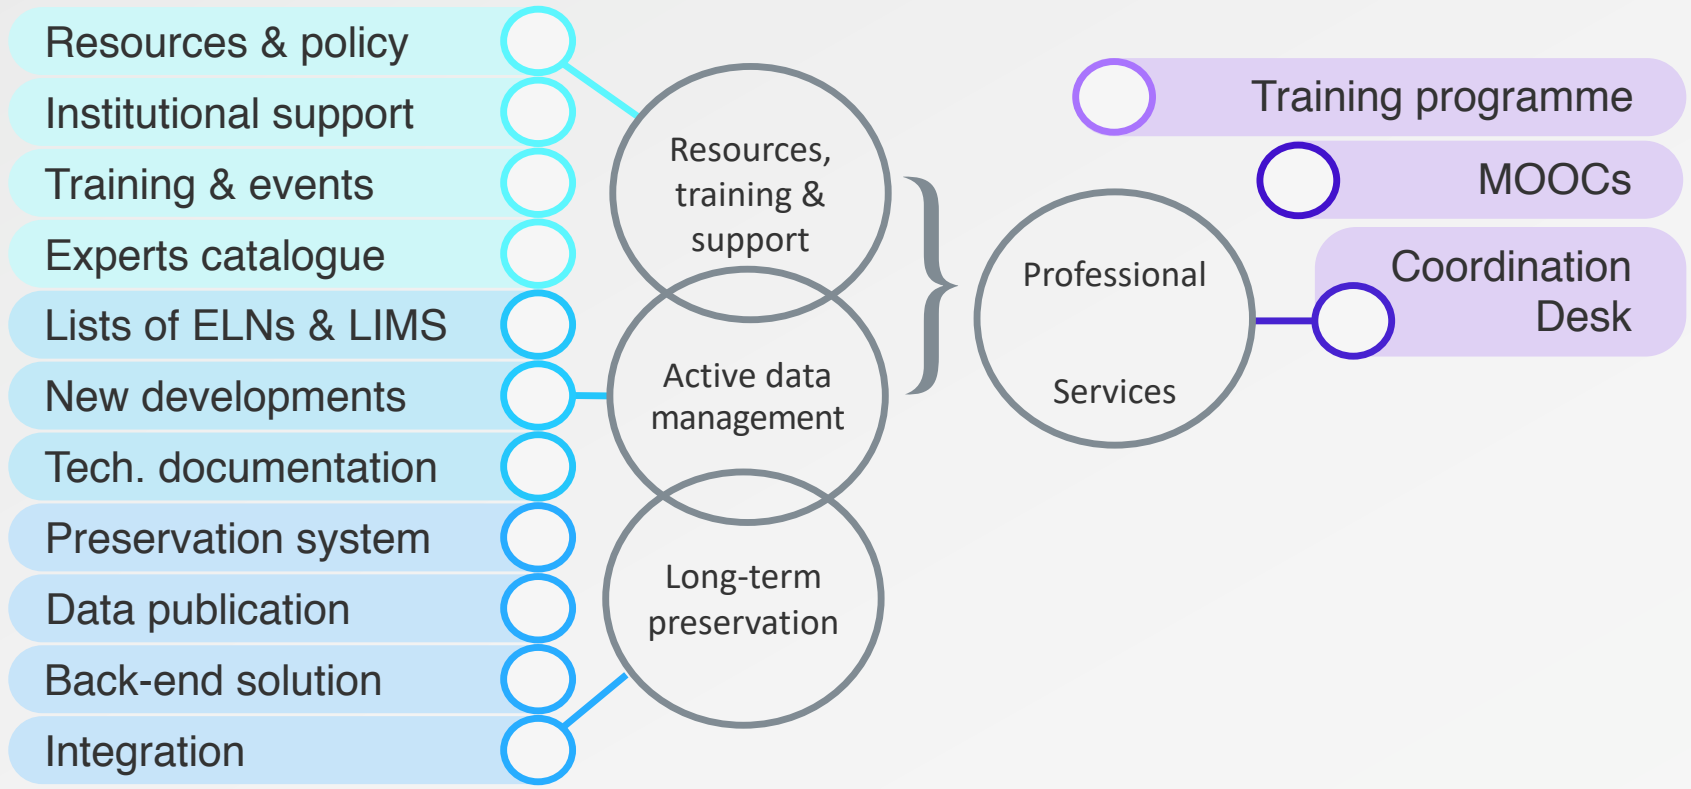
Resources & policy
Institutional support
Training & events
Experts catalogue
Lists of ELNs & LIMS
New developments
Tech. documentation
Preservation system
Data publication
Back-end solution
Integration

Resources, training & support

Active data management

Long-term preservation

Professional Services

Training programme
MOOCs
Coordination Desk